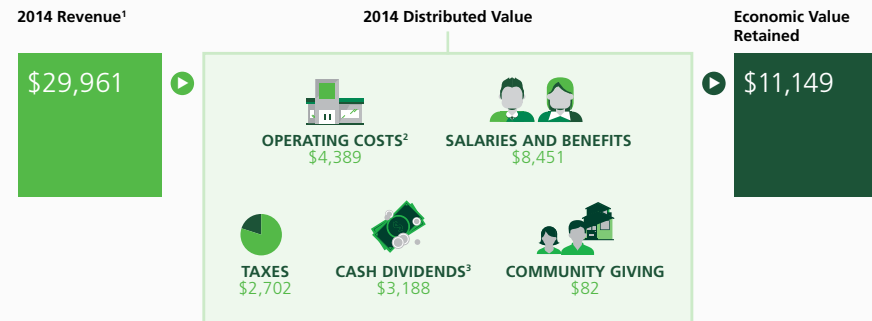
2014 Revenue$^1$

$29,961

2014 Distributed Value

OPERATING COSTS$^2$
$4,389

SALARIES AND BENEFITS
$8,451

TAXES
$2,702

CASH DIVIDENDS$^3$
$3,188

COMMUNITY GIVING
$82

Economic Value Retained

$11,149